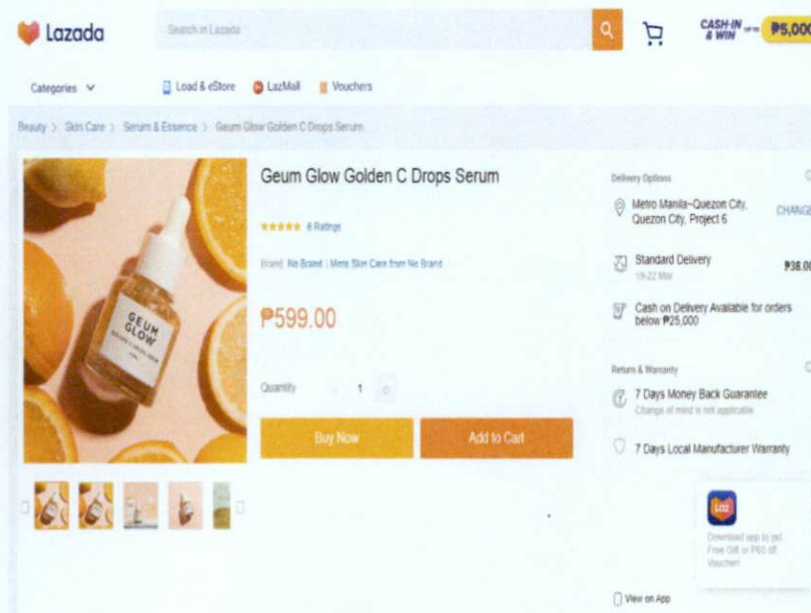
Lazada

Search in Lazada

CASH-IN & WIN ₱5,000

Categories

Load & eStore

LazMall

Vouchers

Beauty > Skin Care > Serum & Essence > Geum Glow Golden C Drops Serum

GEUM GLOW

Geum Glow Golden C Drops Serum

★★★★★ 6 Ratings

Brand: No Brand | More Skin Care from No Brand

₱599.00

Quantity - 1 +

Buy Now

Add to Cart

Delivery Options

Metro Manila~Quezon City, Quezon City, Project 6

CHANGE

Standard Delivery

19-22 Mar

₱38.00

Cash on Delivery Available for orders below ₱25,000

Return & Warranty

7 Days Money Back Guarantee

Change of mind is not applicable

7 Days Local Manufacturer Warranty

Laz

Download app to get Free Gift or P60 off Voucher

View on App